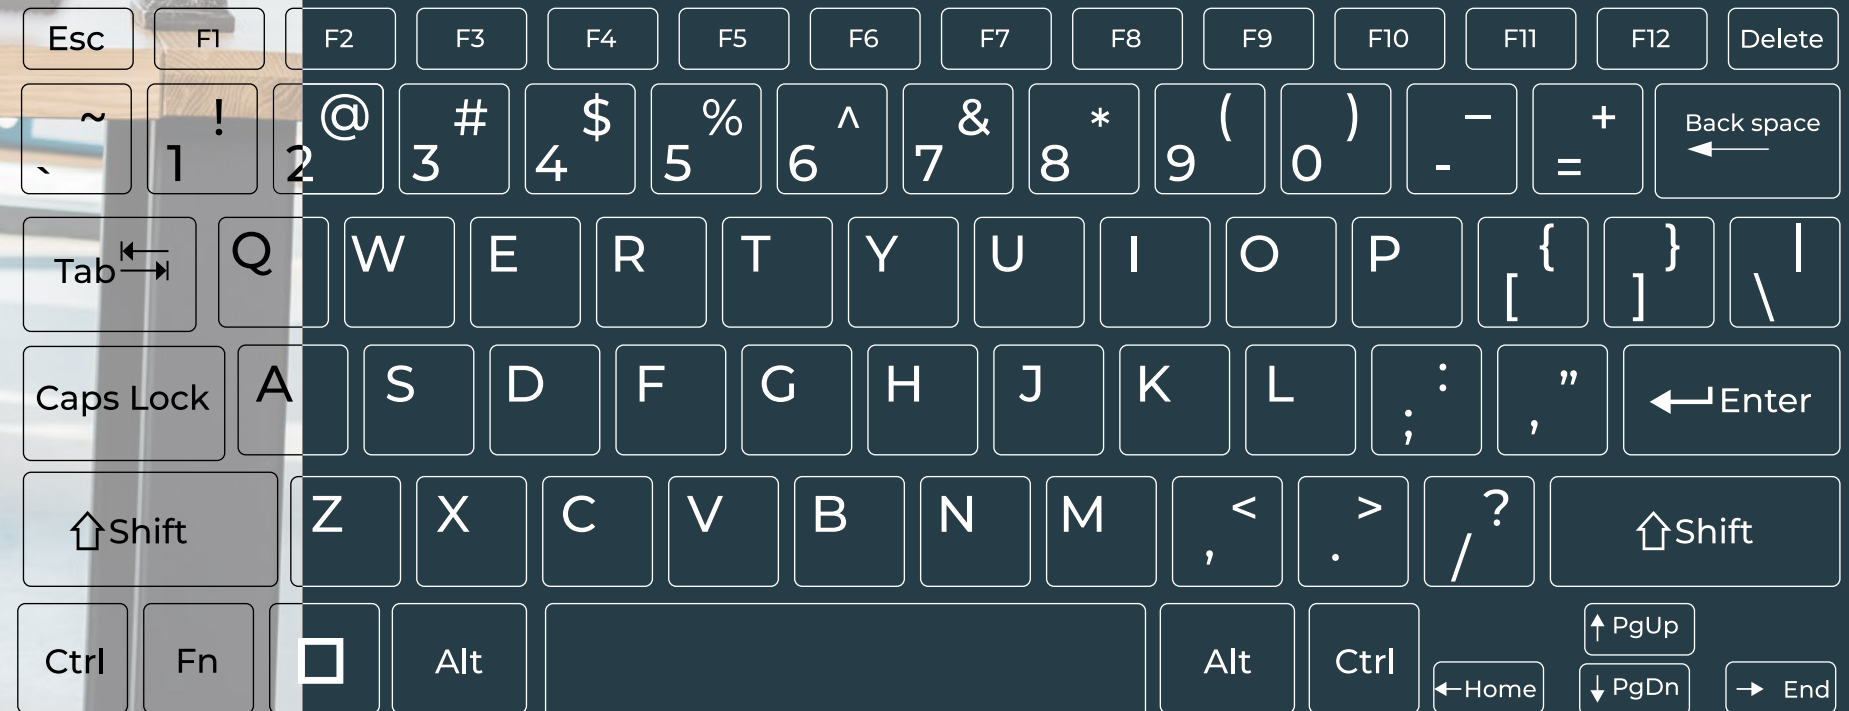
Esc F1 F2 F3 F4 F5 F6 F7 F8 F9 F10 F11 F12 Delete

~ ` ! 1 @ 2 # 3 $ 4 % 5 ^ 6 & 7 * 8 ( 9 ) 0 – - + = Back space

Tab Q W E R T Y U I O P { [ } ] | \

Caps Lock A S D F G H J K L : ; " , Enter

Shift Z X C V B N M < , > . ? / Shift

Ctrl Fn Alt Alt Ctrl PgUp Home PgDn End